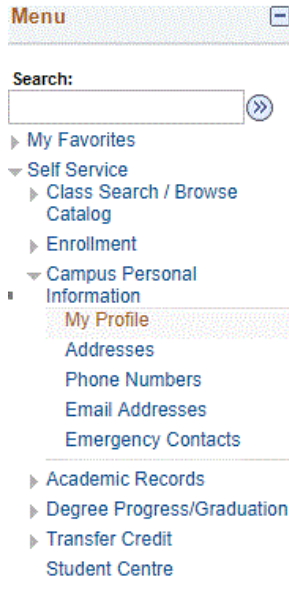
Menu

Search:

My Favorites
Self Service
Class Search / Browse Catalog
Enrollment
Campus Personal Information
My Profile
Addresses
Phone Numbers
Email Addresses
Emergency Contacts
Academic Records
Degree Progress/Graduation
Transfer Credit
Student Centre